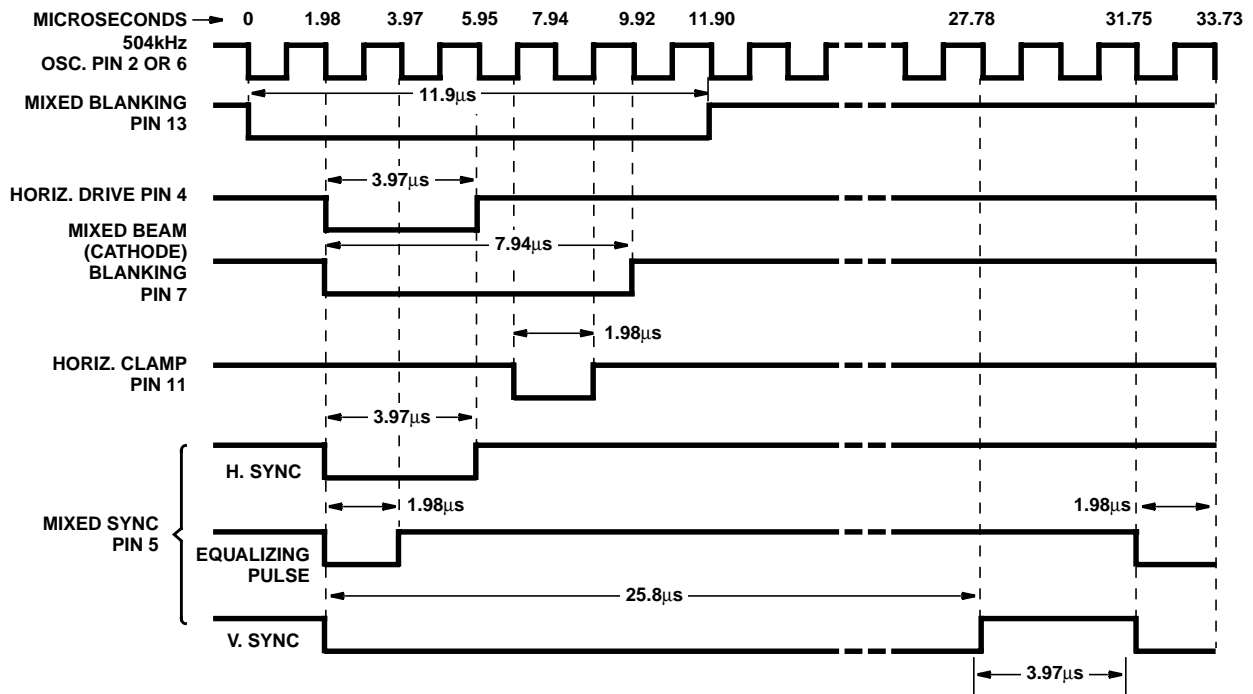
MICROSECONDS 0 1.98 3.97 5.95 7.94 9.92 11.90 27.78 31.75 33.73

504kHz OSC. PIN 2 OR 6

MIXED BLANKING PIN 13

11.9µs

HORIZ. DRIVE PIN 4

3.97µs

MIXED BEAM (CATHODE) BLANKING PIN 7

7.94µs

1.98µs

HORIZ. CLAMP PIN 11

3.97µs

H. SYNC

1.98µs

1.98µs

MIXED SYNC PIN 5

EQUALIZING PULSE

25.8µs

V. SYNC

3.97µs